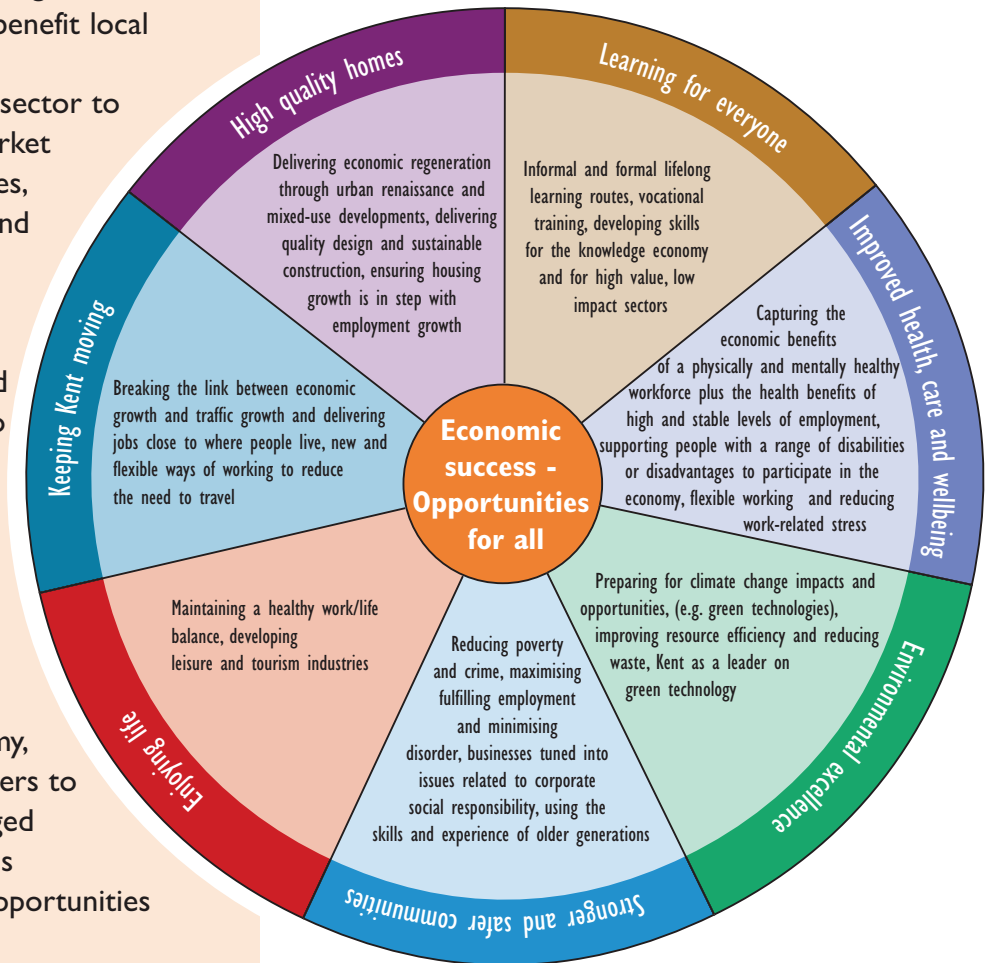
benefit local

sector to
rket
es,
nd

d
o

ny,
ers to
ged
s
opportunities

High quality homes

Delivering economic regeneration through urban renaissance and mixed-use developments, delivering quality design and sustainable construction, ensuring housing growth is in step with employment growth

Learning for everyone

Informal and formal lifelong learning routes, vocational training, developing skills for the knowledge economy and for high value, low impact sectors

Improved health, care and wellbeing

Capturing the economic benefits of a physically and mentally healthy workforce plus the health benefits of high and stable levels of employment, supporting people with a range of disabilities or disadvantages to participate in the economy, flexible working and reducing work-related stress

Environmental excellence

Preparing for climate change impacts and opportunities, (e.g. green technologies), improving resource efficiency and reducing waste, Kent as a leader on green technology

Stronger and safer communities

Reducing poverty and crime, maximising fulfilling employment and minimising disorder, businesses tuned into issues related to corporate social responsibility, using the skills and experience of older generations

Enjoying life

Maintaining a healthy work/life balance, developing leisure and tourism industries

Keeping Kent moving

Breaking the link between economic growth and traffic growth and delivering jobs close to where people live, new and flexible ways of working to reduce the need to travel

Economic success - Opportunities for all